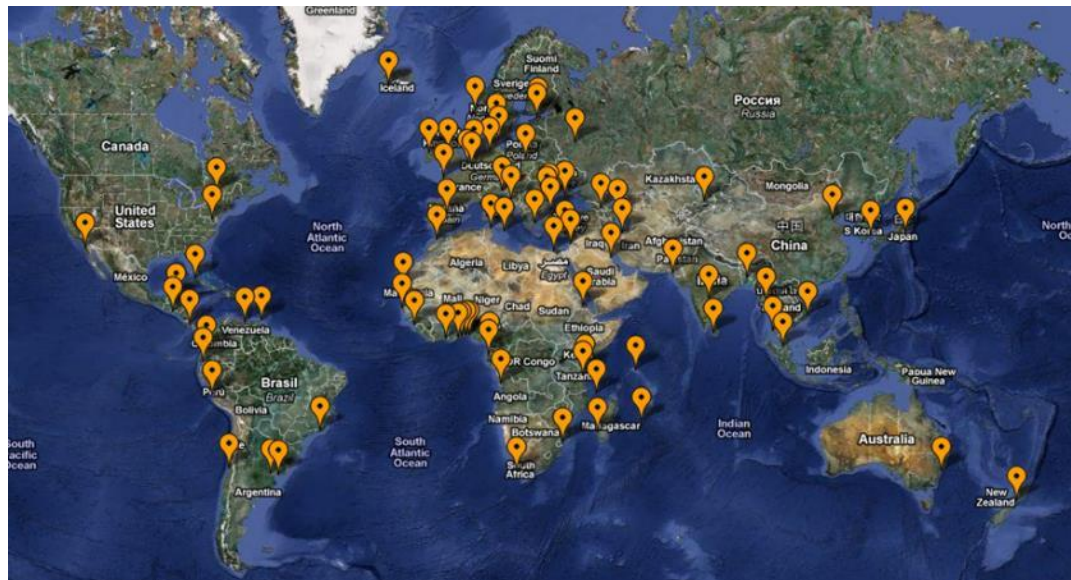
Greenland
Iceland
Suomi
Finland
Sverige
Россия
Russia
Canada
Polska
Poland
Deutsch
Germ
France
Kazakhsta
Mongolia
United States
North Atlantic Ocean
中国
China
S Korea
Japan
North
Iraq
Iran
Afgh
Pa
Algeria
Libya
مصر
Egypt
Saudi
Arabia
México
Ma
Mali
Niger
Chad
Sudan
Venezuela
Colombia
Ethiopia
DR Congo
Ke
Tanzan
Indonesia
Papua New Guinea
Brasil
Brazil
Peru
Bolivia
Angola
Namibia
Botswana
Madagascar
Indian Ocean
Australia
South Pacific Ocean
South Atlantic Ocean
South Africa
Argentina
New Zealand